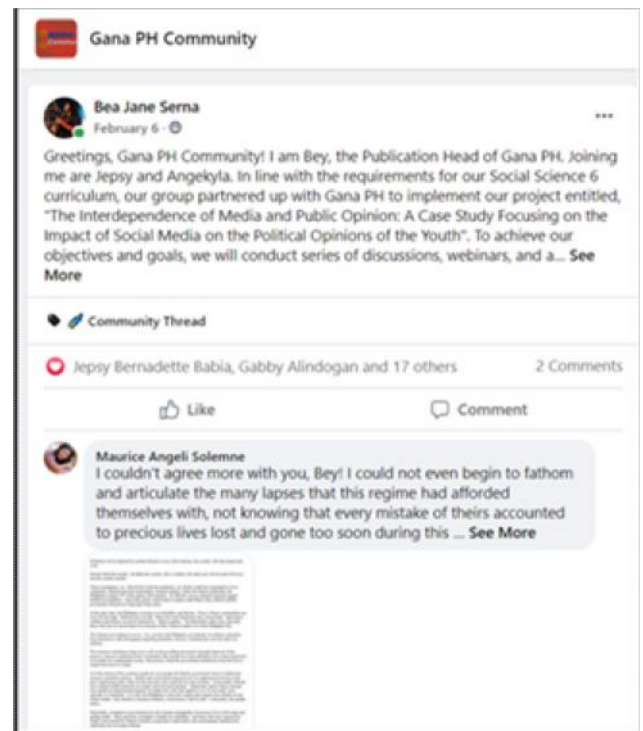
Gana PH Community

Bea Jane Serna
February 6 · 

Greetings, Gana PH Community! I am Bey, the Publication Head of Gana PH. Joining me are Jepsy and Angekyla. In line with the requirements for our Social Science 6 curriculum, our group partnered up with Gana PH to implement our project entitled, "The Interdependence of Media and Public Opinion: A Case Study Focusing on the Impact of Social Media on the Political Opinions of the Youth". To achieve our objectives and goals, we will conduct series of discussions, webinars, and a... See More

Community Thread

Jepsy Bernadette Babia, Gabby Alindogan and 17 others

2 Comments

Like

Comment

Maurice Angeli Solemne
I couldn't agree more with you, Bey! I could not even begin to fathom and articulate the many lapses that this regime had afforded themselves with, not knowing that every mistake of theirs accounted to precious lives lost and gone too soon during this ... See More

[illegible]